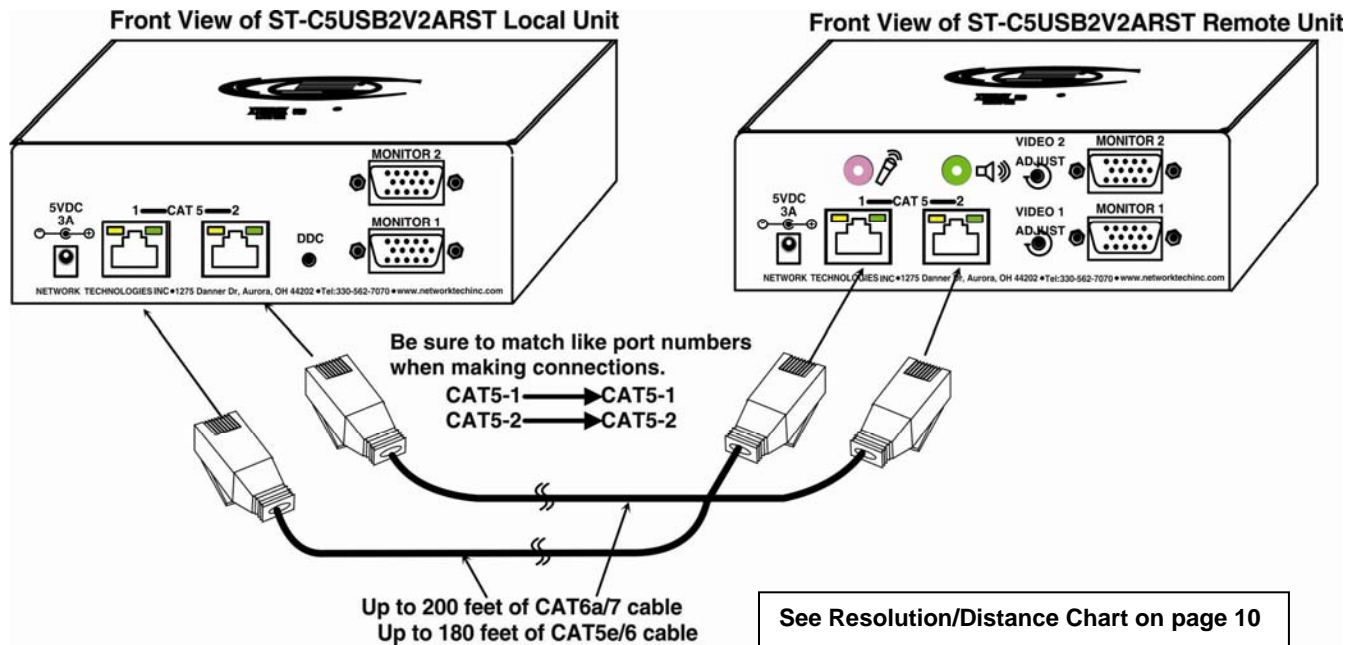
Front View of ST-C5USB2V2ARST Local Unit

MONITOR 2

5VDC
3A

1 CAT 5 2

DDC

MONITOR 1

NETWORK TECHNOLOGIES INC • 1275 Danner Dr, Aurora, OH 44202 • Tel:330-562-7070 • www.networktechinc.com

Front View of ST-C5USB2V2ARST Remote Unit

VIDEO 2
ADJUST

MONITOR 2

5VDC
3A

1 CAT 5 2

VIDEO 1
ADJUST

MONITOR 1

NETWORK TECHNOLOGIES INC • 1275 Danner Dr, Aurora, OH 44202 • Tel:330-562-7070 • www.networktechinc.com

Be sure to match like port numbers when making connections.

CAT5-1 → CAT5-1
CAT5-2 → CAT5-2

Up to 200 feet of CAT6a/7 cable
Up to 180 feet of CAT5e/6 cable

See Resolution/Distance Chart on page 10